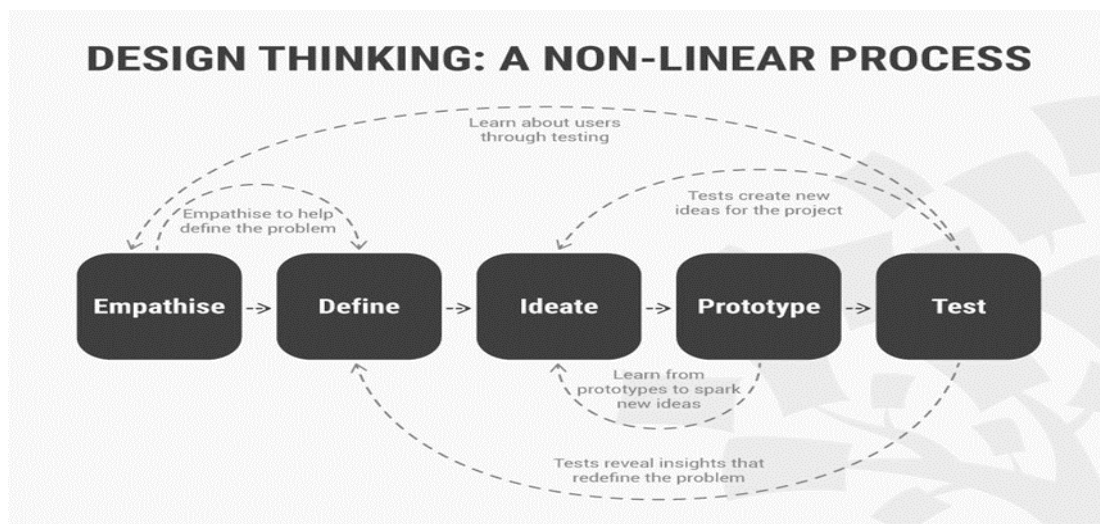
DESIGN THINKING: A NON-LINEAR PROCESS

Learn about users through testing

Empathise to help define the problem

Tests create new ideas for the project

Empathise

Define

Ideate

Prototype

Test

Learn from prototypes to spark new ideas

Tests reveal insights that redefine the problem